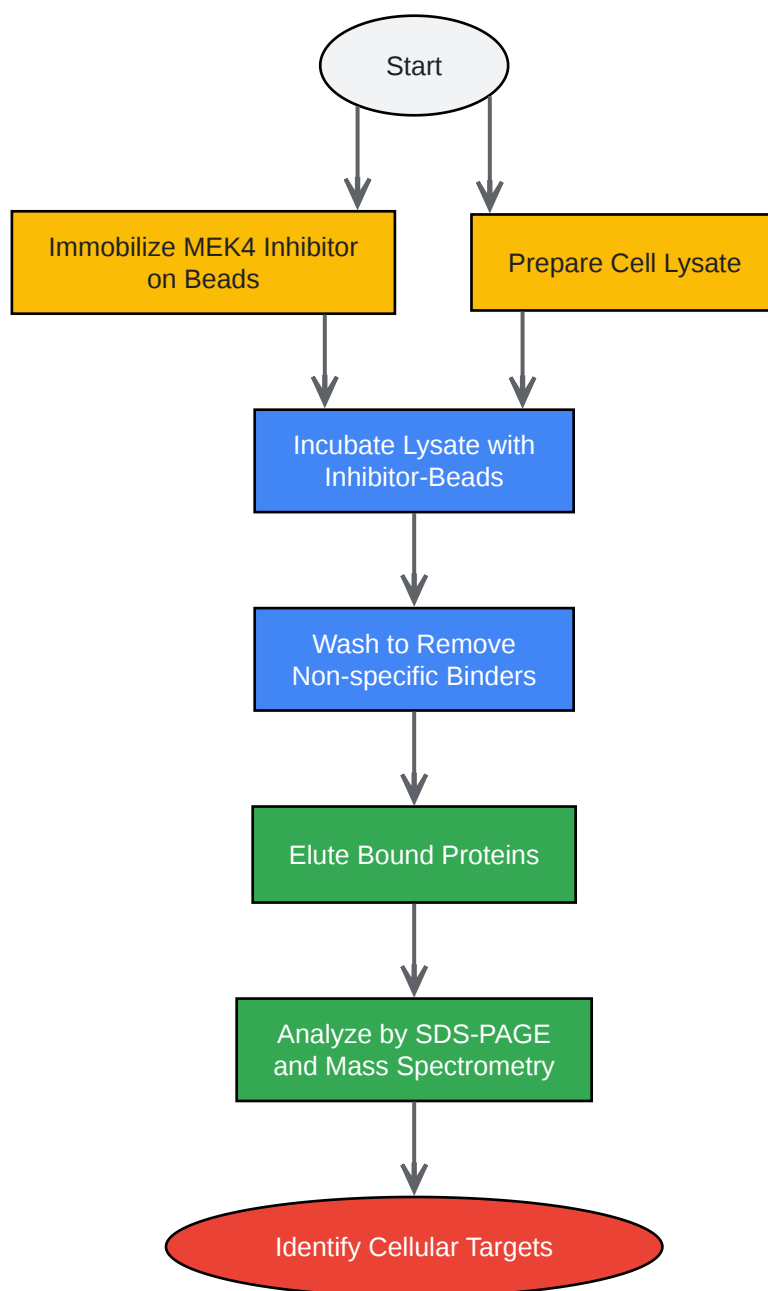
Start

Immobilize MEK4 Inhibitor on Beads

Prepare Cell Lysate

Incubate Lysate with Inhibitor-Beads

Wash to Remove Non-specific Binders

Elute Bound Proteins

Analyze by SDS-PAGE and Mass Spectrometry

Identify Cellular Targets